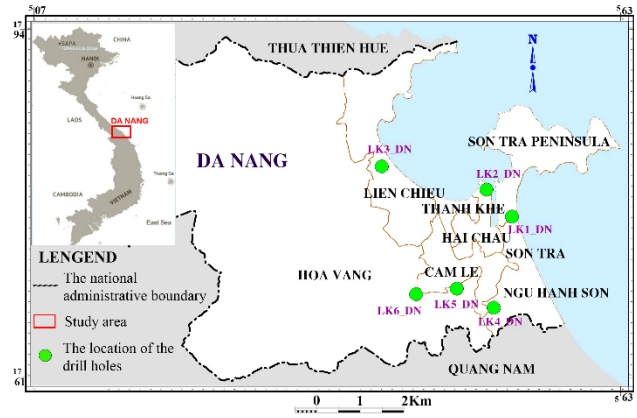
5 07
17 94
5 63
SAPA
CHINA
HANOI
Hoang Sa
LAOS
DA NANG
THAILAND
CAMBODIA
VIETNAM
Truong Sa
East Sea
THUA THIEN HUE
N
DA NANG
LK3_DN
SON TRA PENINSULA
LK2_DN
LIEN CHIEU
THANH KHE
LK1_DN
HAI CHAU
SON TRA
HOA VANG
CAM LE
NGU HANH SON
LK6_DN
LK5_DN
LK4_DN
QUANG NAM
LENGEND
The national administrative boundary
Study area
The location of the drill holes
17 61
5 63
0
1
2Km